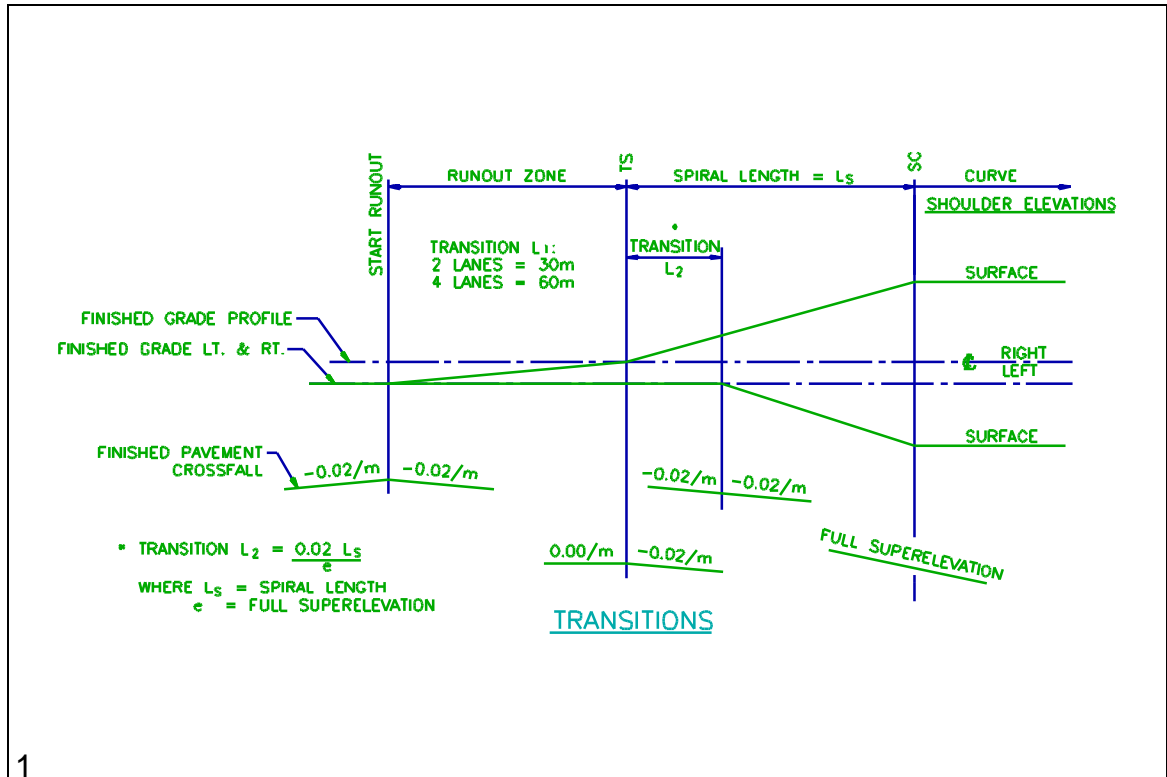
START RUNOUT

RUNOUT ZONE

TS

SPIRAL LENGTH = $L_S$

SC

CURVE

SHOULDER ELEVATIONS

TRANSITION $L_1$:
2 LANES = 30m
4 LANES = 60m

*
TRANSITION
$L_2$

SURFACE

FINISHED GRADE PROFILE

FINISHED GRADE LT. & RT.

℄ RIGHT
LEFT

SURFACE

FINISHED PAVEMENT CROSSFALL

-0.02/m -0.02/m

-0.02/m -0.02/m

* TRANSITION $L_2 = \frac{0.02\ L_S}{e}$
WHERE $L_S$ = SPIRAL LENGTH
$e$ = FULL SUPERELEVATION

0.00/m -0.02/m

FULL SUPERELEVATION

TRANSITIONS

1